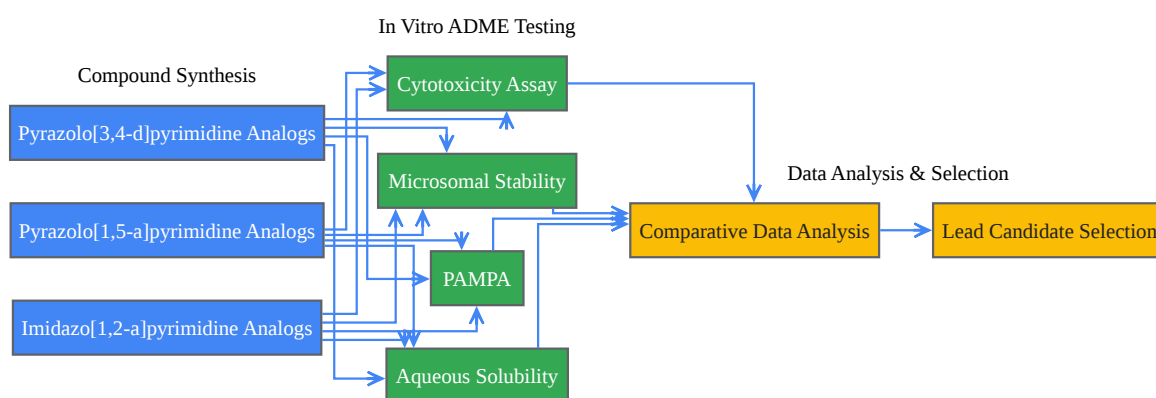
In Vitro ADME Testing

Compound Synthesis

Cytotoxicity Assay

Pyrazolo[3,4-d]pyrimidine Analogs

Microsomal Stability

Data Analysis & Selection

Pyrazolo[1,5-a]pyrimidine Analogs

Comparative Data Analysis

Lead Candidate Selection

PAMPA

Imidazo[1,2-a]pyrimidine Analogs

Aqueous Solubility